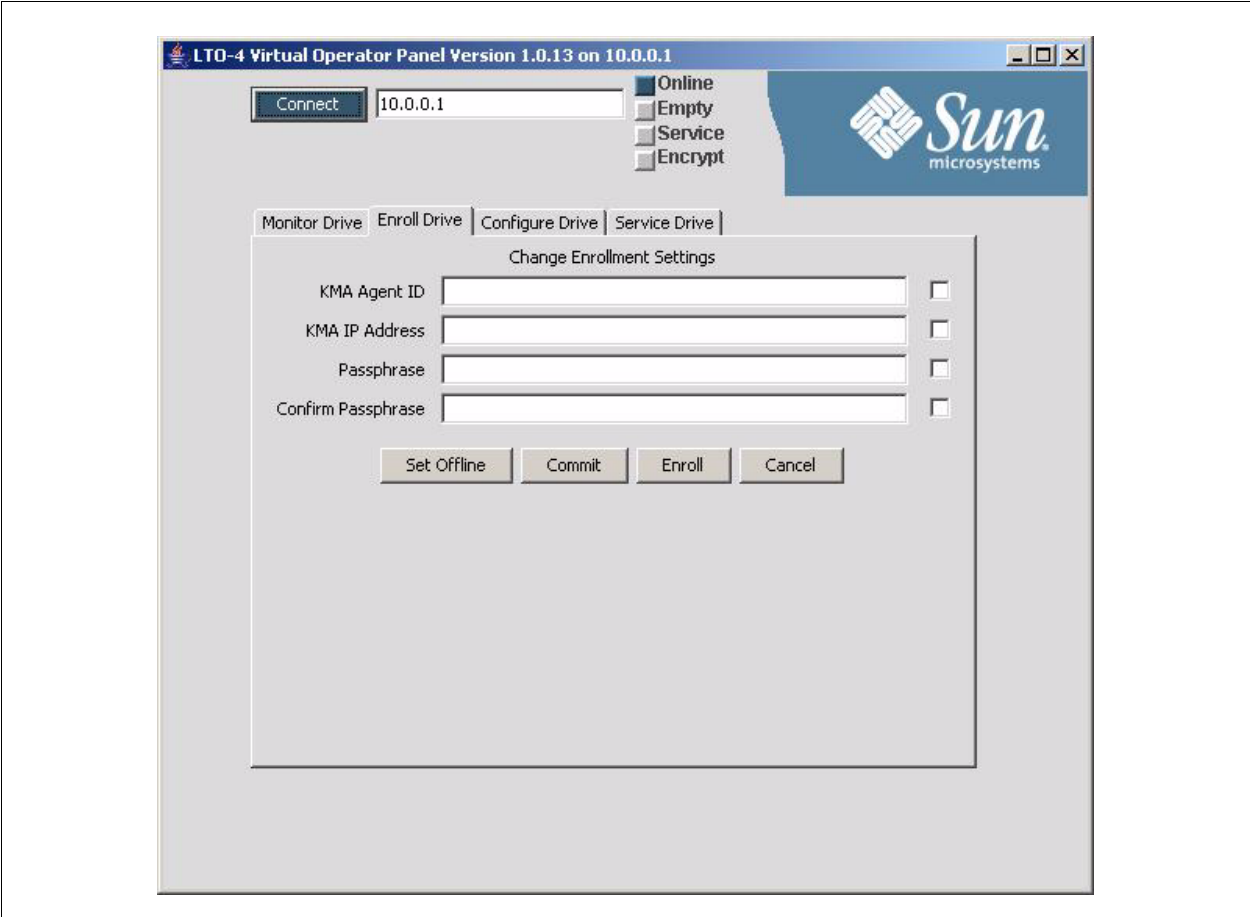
LTO-4 Virtual Operator Panel Version 1.0.13 on 10.0.0.1

Connect 10.0.0.1

Online
Empty
Service
Encrypt

Sun microsystems

Monitor Drive | Enroll Drive | Configure Drive | Service Drive

Change Enrollment Settings

KMA Agent ID

KMA IP Address

Passphrase

Confirm Passphrase

Set Offline Commit Enroll Cancel